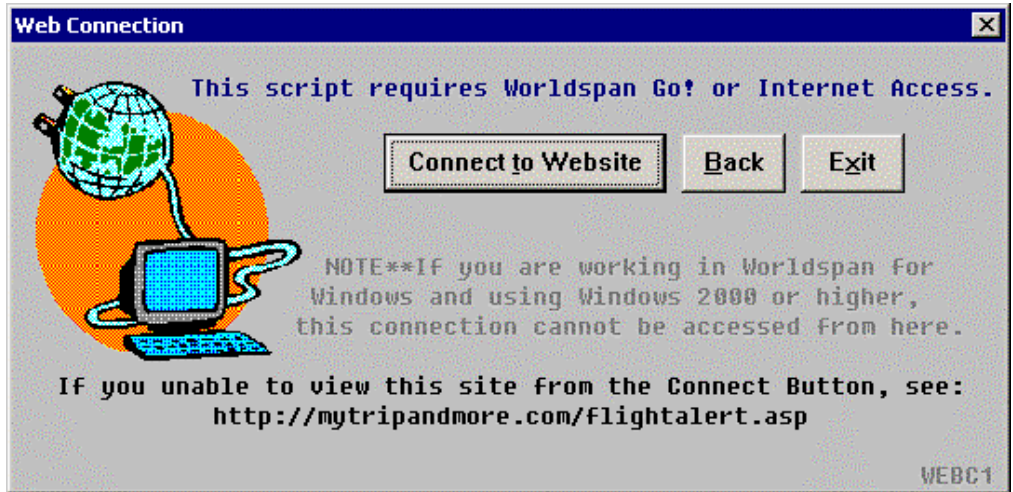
Web Connection

This script requires Worldspan Go! or Internet Access.

Connect to Website

Back

Exit

NOTE**If you are working in Worldspan for Windows and using Windows 2000 or higher, this connection cannot be accessed from here.

If you unable to view this site from the Connect Button, see: http://mytripandmore.com/flightalert.asp

WEBC1